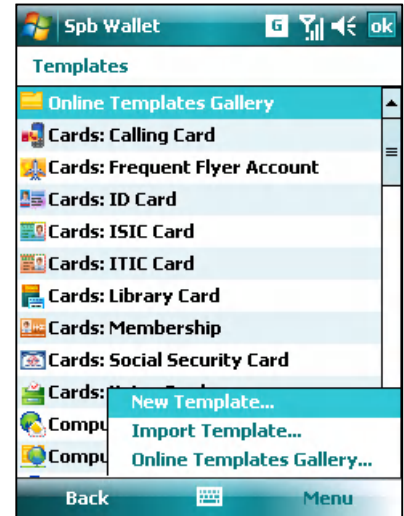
Spb Wallet
G
ok
Templates
Online Templates Gallery
Cards: Calling Card
Cards: Frequent Flyer Account
Cards: ID Card
Cards: ISIC Card
Cards: ITIC Card
Cards: Library Card
Cards: Membership
Cards: Social Security Card
Cards: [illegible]
Compu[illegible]
Compu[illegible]
New Template...
Import Template...
Online Templates Gallery...
Back
Menu